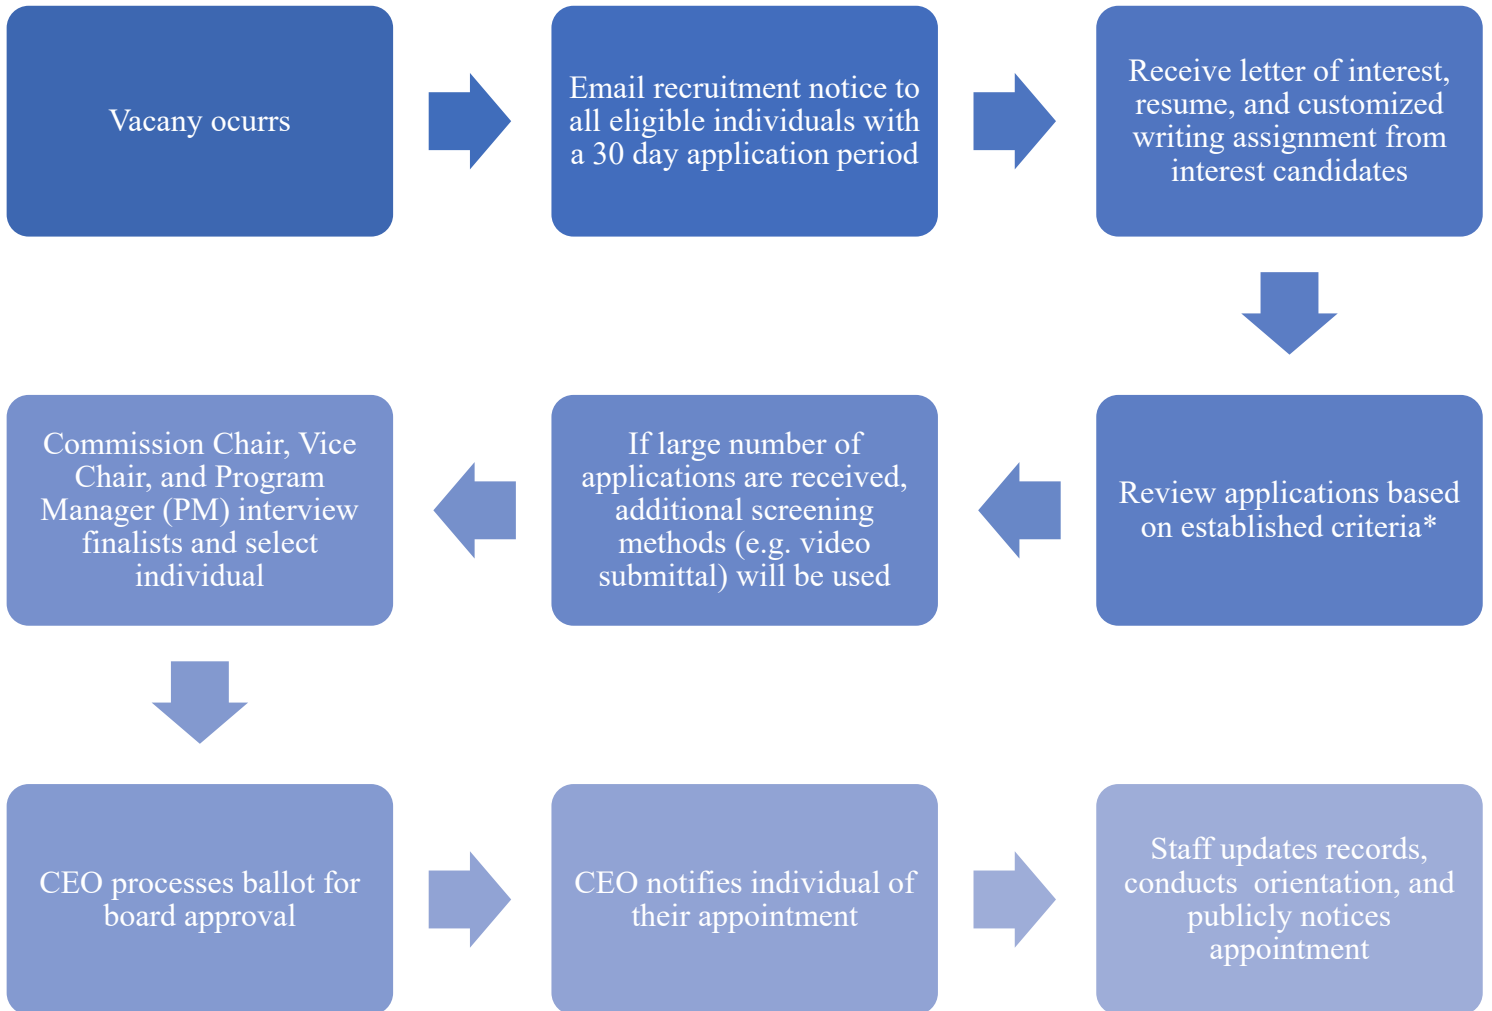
Vacany ocurrs

Email recruitment notice to all eligible individuals with a 30 day application period

Receive letter of interest, resume, and customized writing assignment from interest candidates

Review applications based on established criteria*

If large number of applications are received, additional screening methods (e.g. video submittal) will be used

Commission Chair, Vice Chair, and Program Manager (PM) interview finalists and select individual

CEO processes ballot for board approval

CEO notifies individual of their appointment

Staff updates records, conducts orientation, and publicly notices appointment